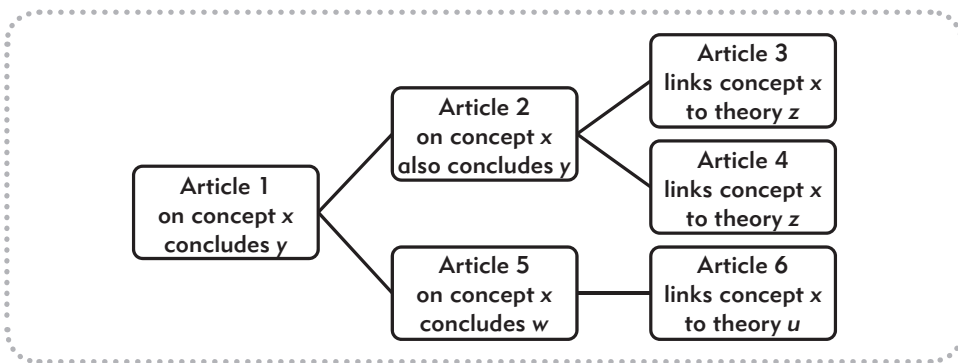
Article 1
on concept *x*
concludes *y*

Article 2
on concept *x*
also concludes *y*

Article 3
links concept *x*
to theory *z*

Article 4
links concept *x*
to theory *z*

Article 5
on concept *x*
concludes *w*

Article 6
links concept *x*
to theory *u*